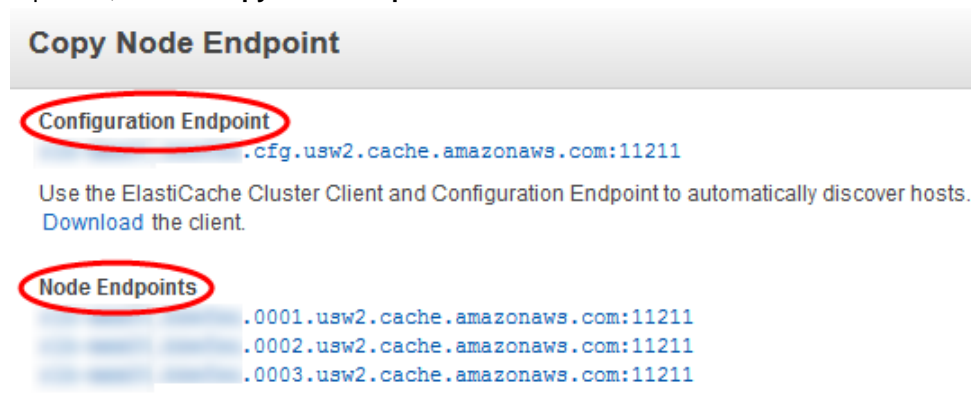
Copy Node Endpoint

Configuration Endpoint
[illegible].cfg.usw2.cache.amazonaws.com:11211

Use the ElastiCache Cluster Client and Configuration Endpoint to automatically discover hosts. Download the client.

Node Endpoints
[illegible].0001.usw2.cache.amazonaws.com:11211
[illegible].0002.usw2.cache.amazonaws.com:11211
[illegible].0003.usw2.cache.amazonaws.com:11211